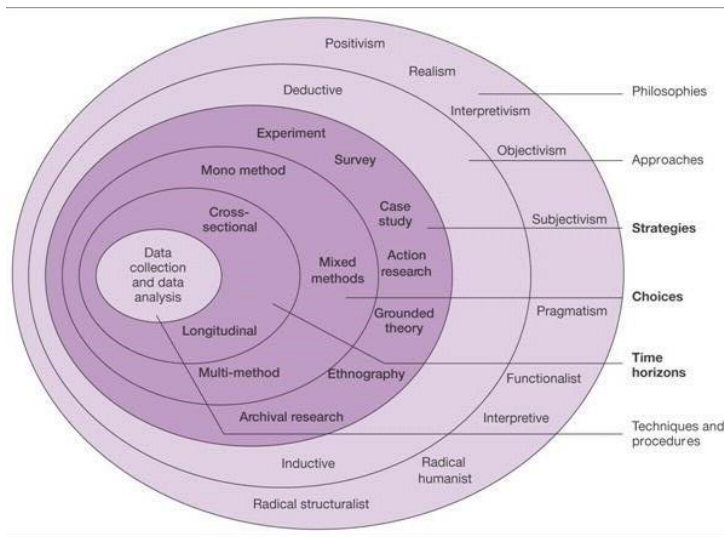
Positivism

Realism

Deductive

Interpretivism

Philosophies

Objectivism

Approaches

Experiment

Survey

Mono method

Case study

Subjectivism

Strategies

Cross-sectional

Data collection and data analysis

Mixed methods

Action research

Choices

Grounded theory

Pragmatism

Longitudinal

Time horizons

Multi-method

Ethnography

Functionalist

Archival research

Interpretive

Techniques and procedures

Inductive

Radical humanist

Radical structuralist